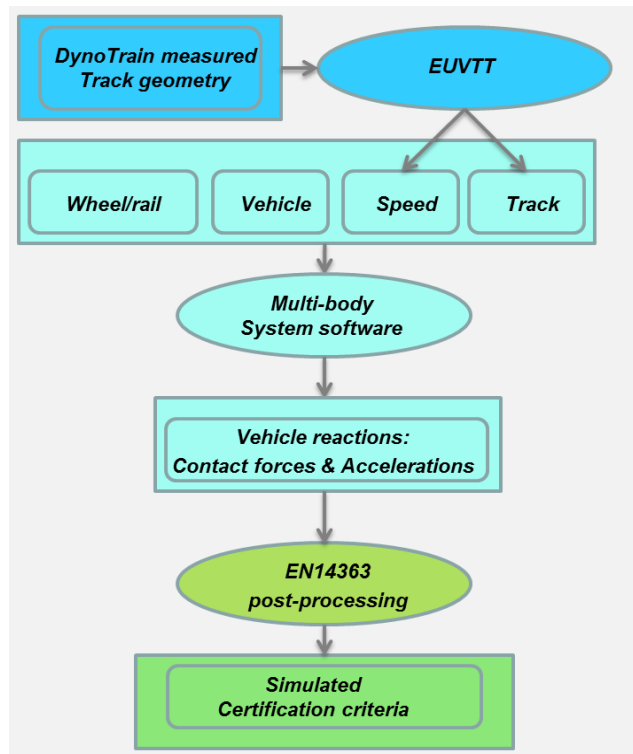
DynoTrain measured Track geometry

EUVTT

Wheel/rail

Vehicle

Speed

Track

Multi-body System software

Vehicle reactions: Contact forces & Accelerations

EN14363 post-processing

Simulated Certification criteria